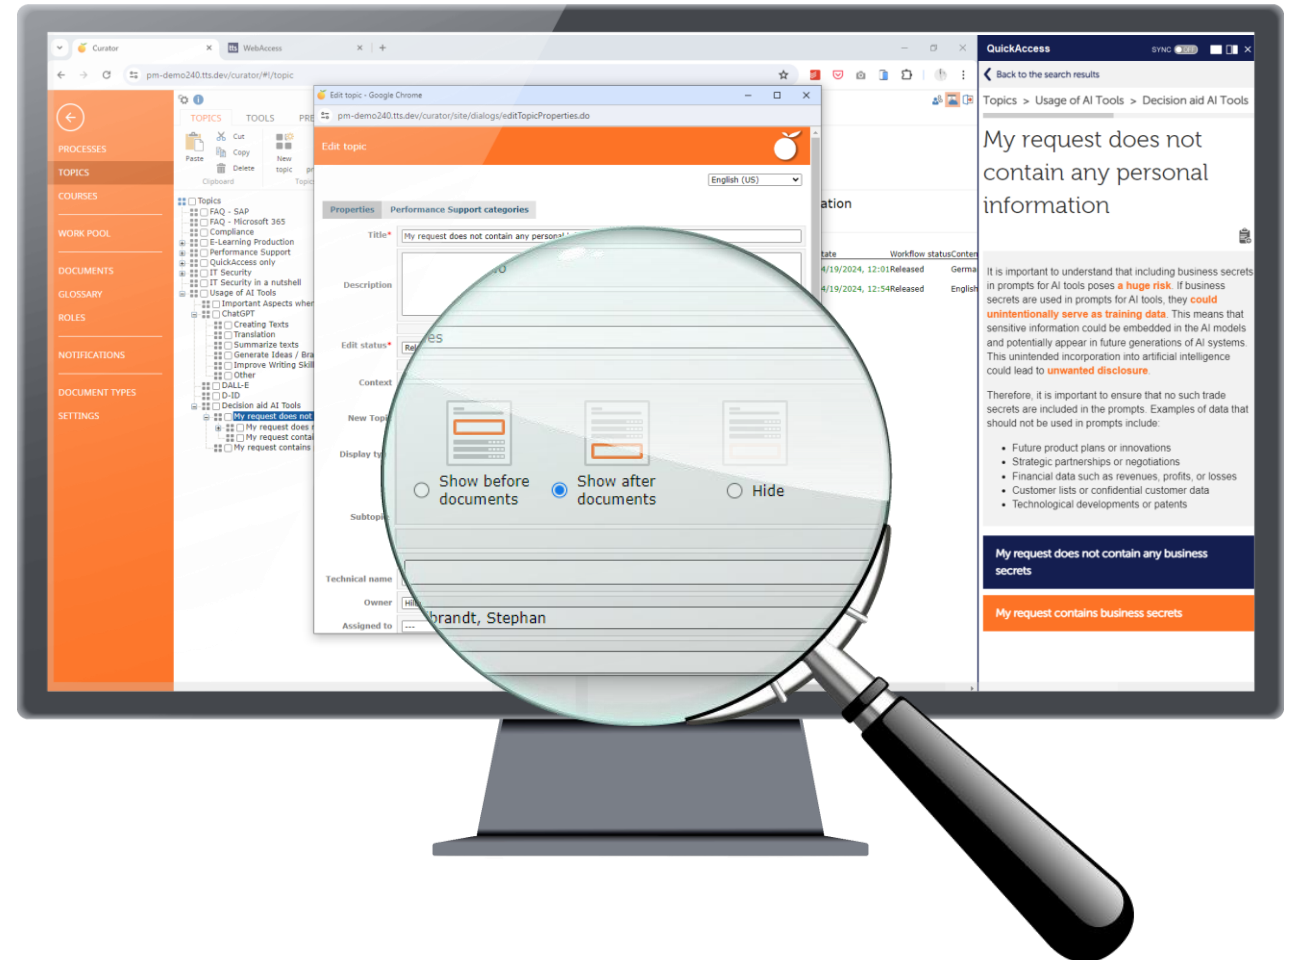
Curator
WebAccess
pm-demo240.tts.dev/curator/#!/topic

PROCESSES
TOPICS
COURSES
WORK POOL
DOCUMENTS
GLOSSARY
ROLES
NOTIFICATIONS
DOCUMENT TYPES
SETTINGS

TOPICS TOOLS PRE
Paste Cut Copy Delete New topic
Clipboard Topic

Topics
FAQ - SAP
FAQ - Microsoft 365
Compliance
E-Learning Production
Performance Support
QuickAccess only
IT Security
IT Security in a nutshell
Usage of AI Tools
Important Aspects wher
ChatGPT
Creating Texts
Translation
Summarize texts
Generate Ideas / Bra
Improve Writing Skil
Other
DALL-E
D-ID
Decision aid AI Tools
My request does not
My request does
My request conta
My request contains

Edit topic - Google Chrome
pm-demo240.tts.dev/curator/site/dialogs/editTopicProperties.do
Edit topic
English (US)
Properties Performance Support categories
Title* My request does not contain any personal
Description
Edit status* Rel
Context
New Topic
Display ty
Show before documents
Show after documents
Hide
Subtopic
Technical name
Owner Hil brandt, Stephan
Assigned to ---

ation
tate Workflow status Conten
4/19/2024, 12:01 Released German
4/19/2024, 12:54 Released English

QuickAccess
SYNC
Back to the search results
Topics > Usage of AI Tools > Decision aid AI Tools

My request does not contain any personal information

It is important to understand that including business secrets in prompts for AI tools poses a huge risk. If business secrets are used in prompts for AI tools, they could unintentionally serve as training data. This means that sensitive information could be embedded in the AI models and potentially appear in future generations of AI systems. This unintended incorporation into artificial intelligence could lead to unwanted disclosure.

Therefore, it is important to ensure that no such trade secrets are included in the prompts. Examples of data that should not be used in prompts include:

- Future product plans or innovations
- Strategic partnerships or negotiations
- Financial data such as revenues, profits, or losses
- Customer lists or confidential customer data
- Technological developments or patents

My request does not contain any business secrets

My request contains business secrets